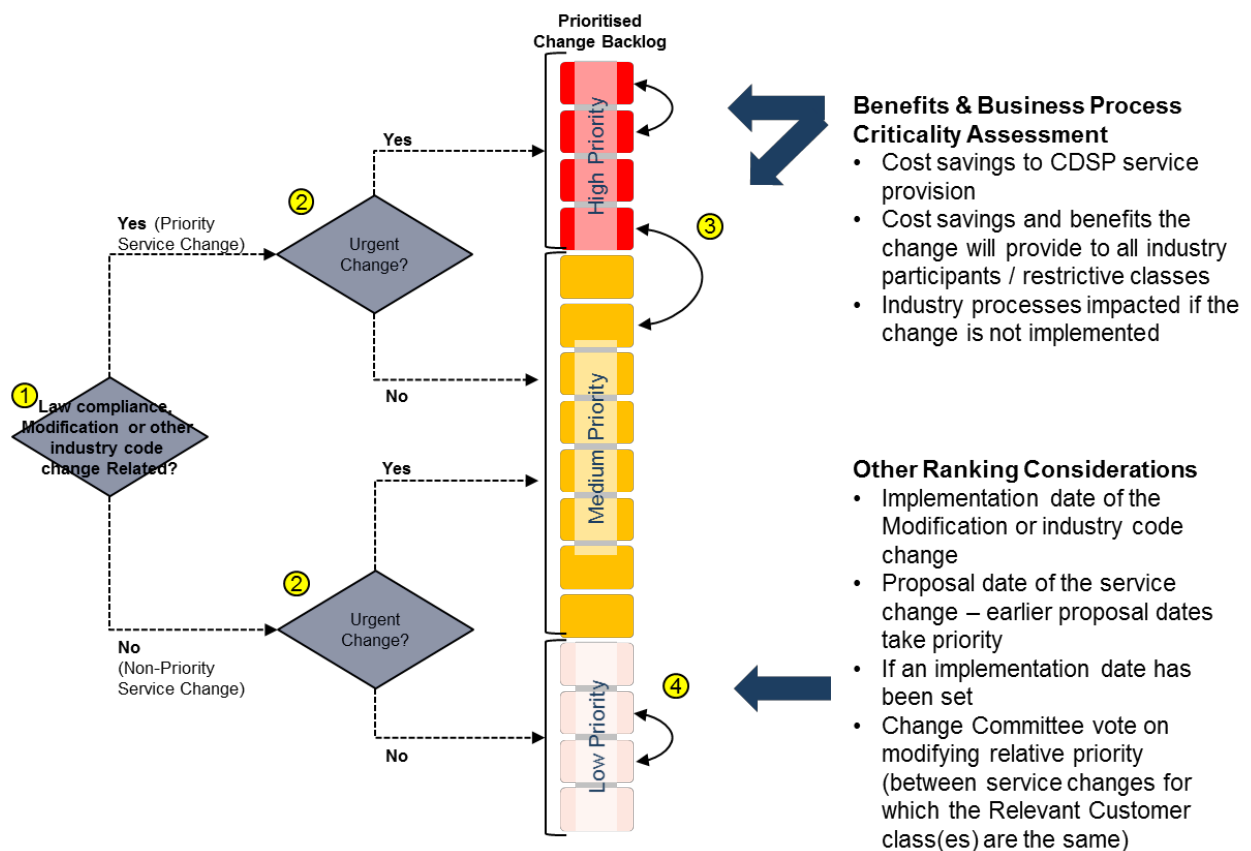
Prioritised Change Backlog

1
Law compliance, Modification or other industry code change Related?

Yes (Priority Service Change)

2
Urgent Change?

Yes

No

No (Non-Priority Service Change)

2
Urgent Change?

Yes

No

High Priority

3

Medium Priority

Low Priority

4

Benefits & Business Process Criticality Assessment
• Cost savings to CDSP service provision
• Cost savings and benefits the change will provide to all industry participants / restrictive classes
• Industry processes impacted if the change is not implemented

Other Ranking Considerations
• Implementation date of the Modification or industry code change
• Proposal date of the service change – earlier proposal dates take priority
• If an implementation date has been set
• Change Committee vote on modifying relative priority (between service changes for which the Relevant Customer class(es) are the same)